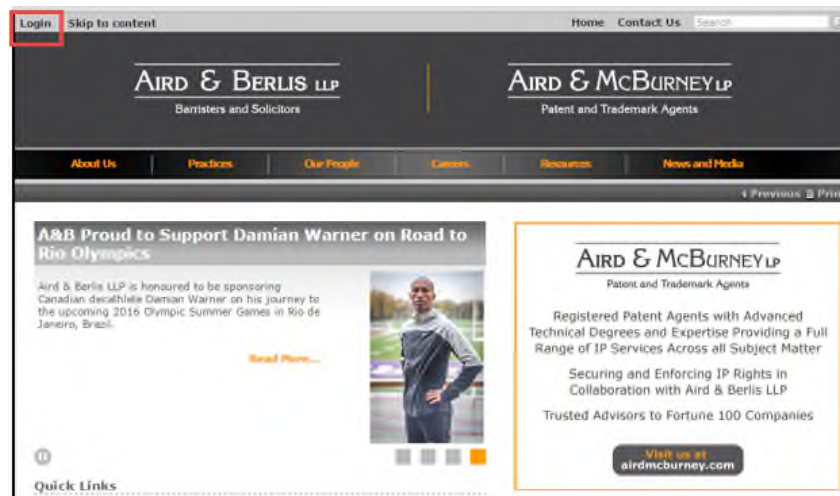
Login Skip to content

Home Contact Us Search

AIRD & BERLIS LLP
Barristers and Solicitors

AIRD & MCBURNEY LP
Patent and Trademark Agents

About Us Practices Our People Careers Resources News and Media

Previous Print

A&B Proud to Support Damian Warner on Road to Rio Olympics

Aird & Berlis LLP is honoured to be sponsoring Canadian decathlete Damian Warner on his journey to the upcoming 2016 Olympic Summer Games in Rio de Janeiro, Brazil.

Read More...

Quick Links

AIRD & MCBURNEY LP
Patent and Trademark Agents

Registered Patent Agents with Advanced Technical Degrees and Expertise Providing a Full Range of IP Services Across all Subject Matter

Securing and Enforcing IP Rights in Collaboration with Aird & Berlis LLP

Trusted Advisors to Fortune 100 Companies

Visit us at airdmcburney.com